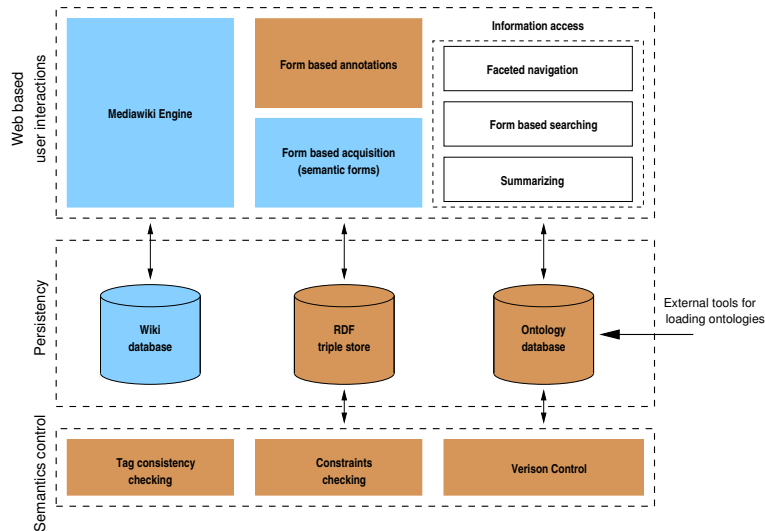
Web based user interactions

Mediawiki Engine

Form based annotations

Form based acquisition (semantic forms)

Information access

Faceted navigation

Form based searching

Summarizing

Persistency

Wiki database

RDF triple store

Ontology database

External tools for loading ontologies

Semantics control

Tag consistency checking

Constraints checking

Verison Control